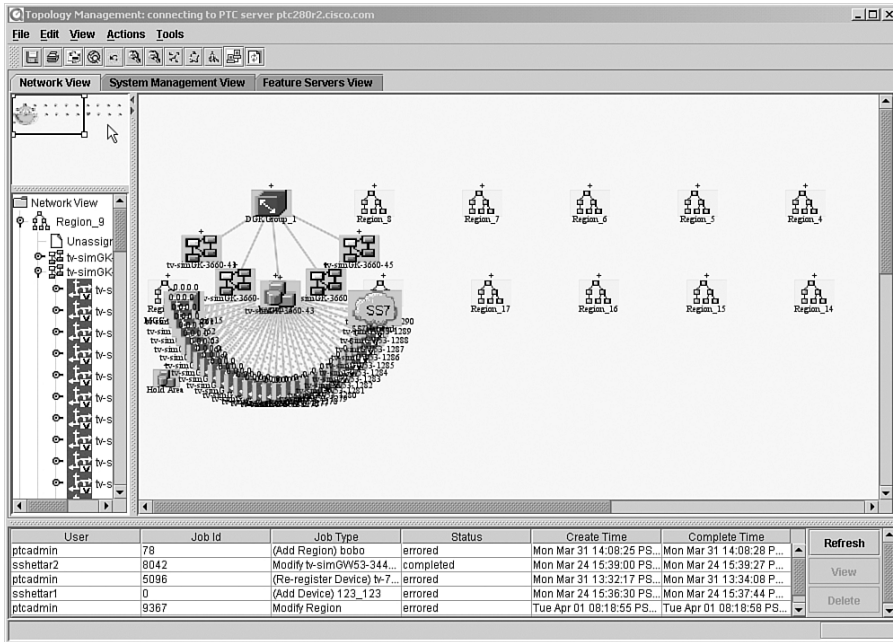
Topology Management: connecting to PTC server ptc280r2.cisco.com

File Edit View Actions Tools

Network View | System Management View | Feature Servers View

Network View
Region_9
Unassign
tv-simGK
tv-simGK
tv-s
tv-s
tv-s
tv-s
tv-s
tv-s
tv-s
tv-s
tv-s

DGK Group_1
tv-simGK-3660-43
tv-simGK-3660-45
tv-simGK-3660-
simGK-3660
tv-simGK-3660-43
SS7
Hold Area
Region_8
Region_7
Region_6
Region_5
Region_4
Region_17
Region_16
Region_15
Region_14

| User | Job Id | Job Type | Status | Create Time | Complete Time |
|---|---|---|---|---|---|
| ptcadmin | 78 | (Add Region) bobo | errored | Mon Mar 31 14:08:25 PS... | Mon Mar 31 14:08:28 P... |
| sshettar2 | 8042 | Modify tv-simGW53-344... | completed | Mon Mar 24 15:39:00 PS... | Mon Mar 24 15:39:27 P... |
| ptcadmin | 5096 | (Re-register Device) tv-7... | errored | Mon Mar 31 13:32:17 PS... | Mon Mar 31 13:34:08 P... |
| sshettar1 | 0 | (Add Device) 123_123 | errored | Mon Mar 24 15:36:30 PS... | Mon Mar 24 15:37:44 P... |
| ptcadmin | 9367 | Modify Region | errored | Tue Apr 01 08:18:55 PS... | Tue Apr 01 08:18:58 PS... |

Refresh
View
Delete